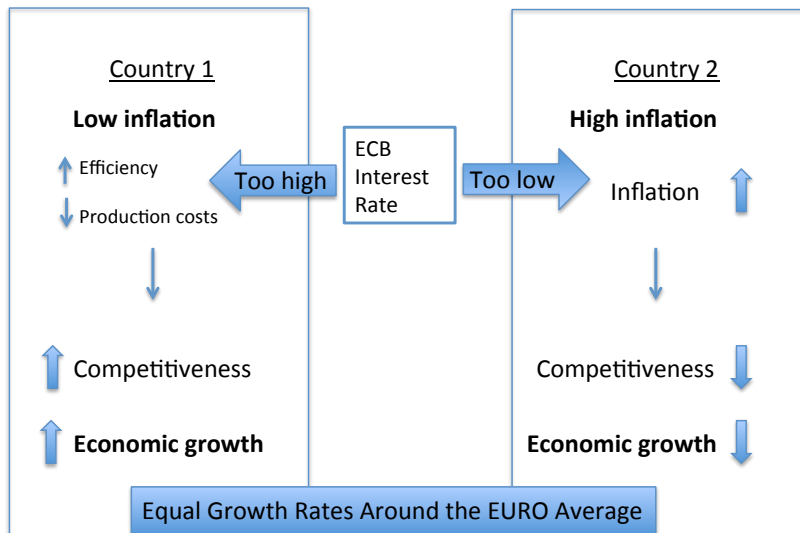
Country 1

**Low inflation**

Efficiency

Production costs

Competitiveness

**Economic growth**

Too high

ECB Interest Rate

Too low

Country 2

**High inflation**

Inflation

Competitiveness

**Economic growth**

Equal Growth Rates Around the EURO Average